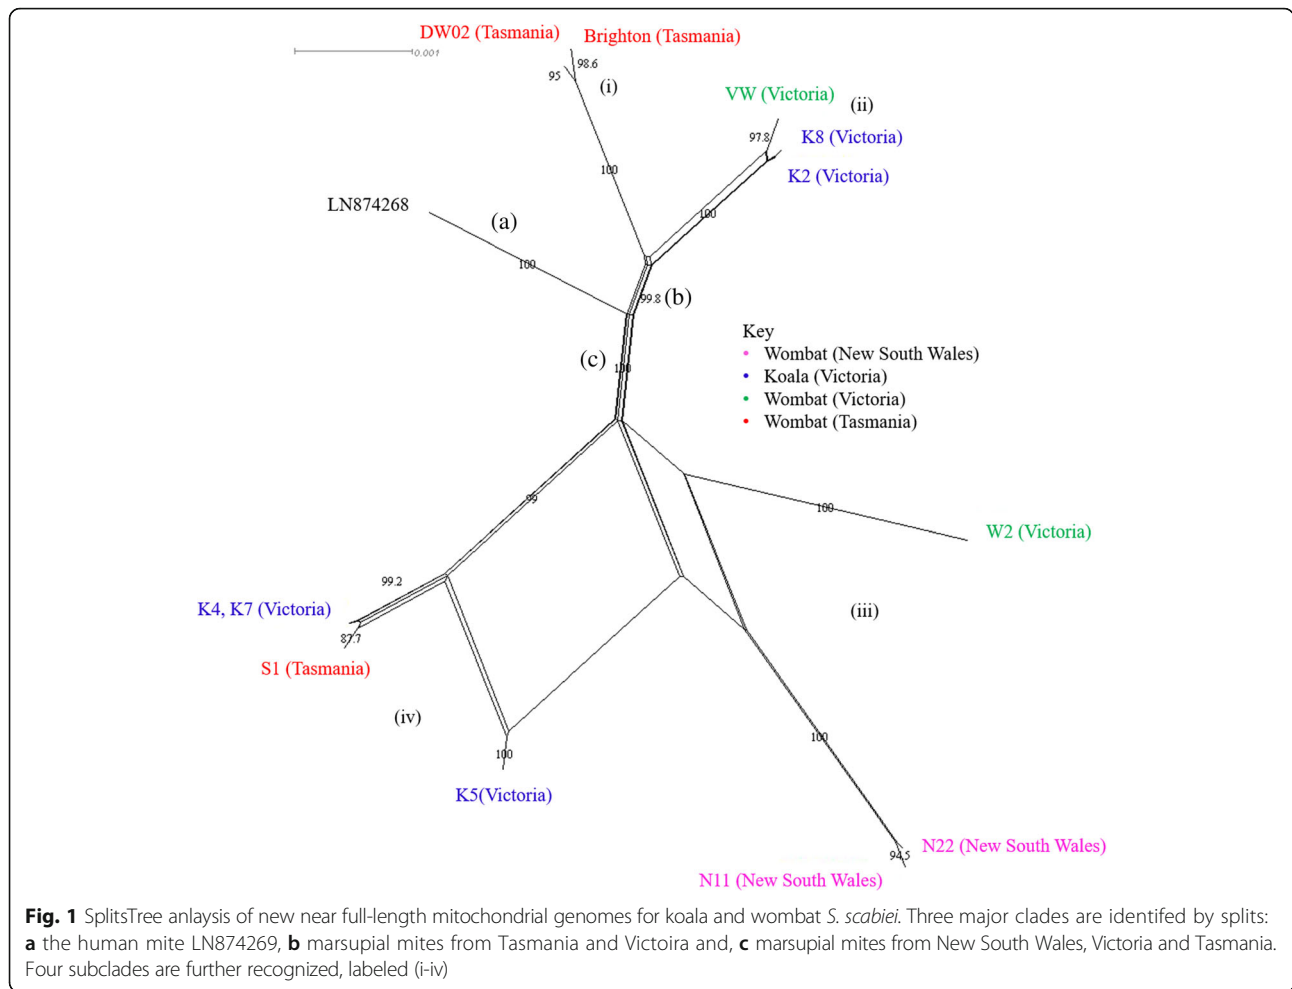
0.001

DW02 (Tasmania)
Brighton (Tasmania)
98.6
95
(i)
VW (Victoria)
(ii)
97.8
K8 (Victoria)
K2 (Victoria)
100
100
LN874268
(a)
100
99.8
(b)
Key
• Wombat (New South Wales)
• Koala (Victoria)
• Wombat (Victoria)
• Wombat (Tasmania)
(c)
100
99
100
W2 (Victoria)
99.2
K4, K7 (Victoria)
87.7
(iii)
S1 (Tasmania)
(iv)
100
100
K5(Victoria)
94.5
N22 (New South Wales)
N11 (New South Wales)

**Fig. 1** SplitsTree anlaysis of new near full-length mitochondrial genomes for koala and wombat *S. scabiei*. Three major clades are identifed by splits: **a** the human mite LN874269, **b** marsupial mites from Tasmania and Victoira and, **c** marsupial mites from New South Wales, Victoria and Tasmania. Four subclades are further recognized, labeled (i-iv)